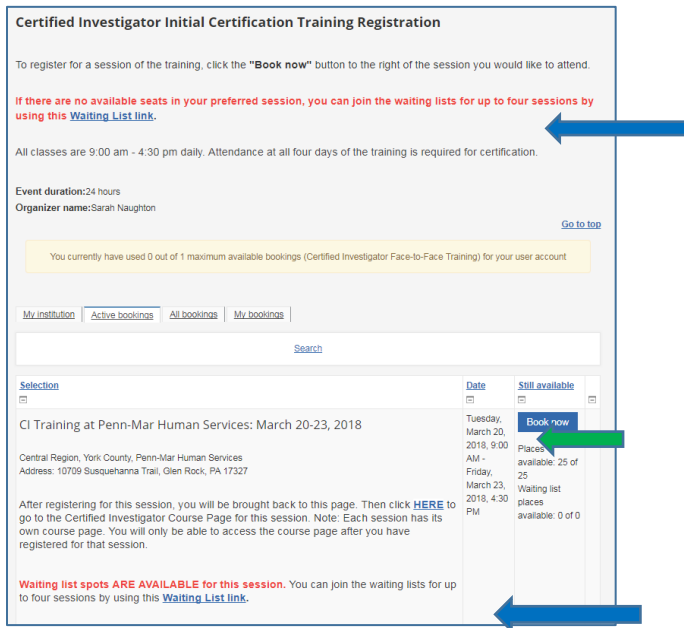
Certified Investigator Initial Certification Training Registration

To register for a session of the training, click the **"Book now"** button to the right of the session you would like to attend.

If there are no available seats in your preferred session, you can join the waiting lists for up to four sessions by using this Waiting List link.

All classes are 9:00 am - 4:30 pm daily. Attendance at all four days of the training is required for certification.

Event duration:24 hours
Organizer name:Sarah Naughton

Go to top

You currently have used 0 out of 1 maximum available bookings (Certified Investigator Face-to-Face Training) for your user account

My institution | Active bookings | All bookings | My bookings

Search

| Selection | Date | Still available | |
|---|---|---|---|
| CI Training at Penn-Mar Human Services: March 20-23, 2018<br><br>Central Region, York County, Penn-Mar Human Services<br>Address: 10709 Susquehanna Trail, Glen Rock, PA 17327<br><br>After registering for this session, you will be brought back to this page. Then click HERE to go to the Certified Investigator Course Page for this session. Note: Each session has its own course page. You will only be able to access the course page after you have registered for that session.<br><br>Waiting list spots ARE AVAILABLE for this session. You can join the waiting lists for up to four sessions by using this Waiting List link. | Tuesday, March 20, 2018, 9:00 AM - Friday, March 23, 2018, 4:30 PM | Book now<br>Places available: 25 of 25<br>Waiting list places available: 0 of 0 | |